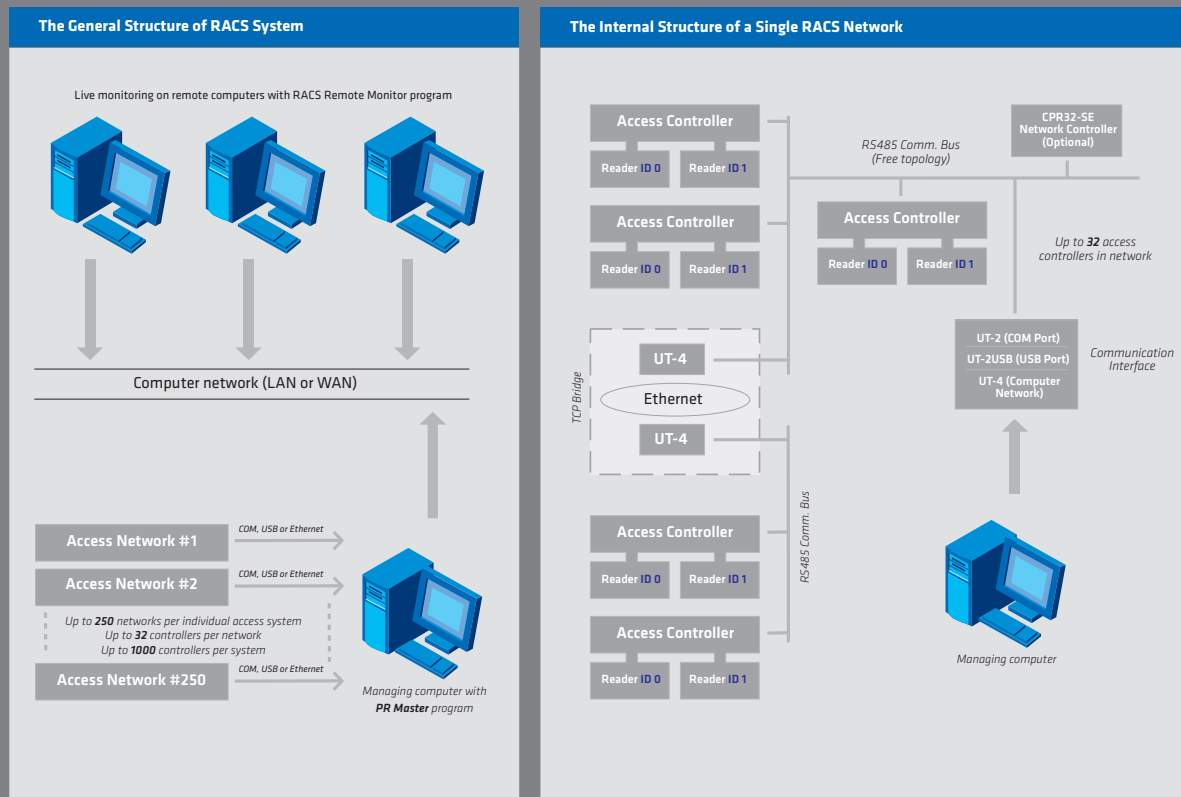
The General Structure of RACS System

Live monitoring on remote computers with RACS Remote Monitor program

Computer network (LAN or WAN)

Access Network #1

COM, USB or Ethernet

Access Network #2

COM, USB or Ethernet

Up to **250** networks per individual access system
Up to **32** controllers per network
Up to **1000** controllers per system

Access Network #250

COM, USB or Ethernet

Managing computer with **PR Master** program

The Internal Structure of a Single RACS Network

Access Controller

Reader ID 0

Reader ID 1

RS485 Comm. Bus (Free topology)

CPR32-SE Network Controller (Optional)

Access Controller

Reader ID 0

Reader ID 1

Access Controller

Reader ID 0

Reader ID 1

Up to **32** access controllers in network

TCP Bridge

UT-4

Ethernet

UT-4

UT-2 (COM Port)

UT-2USB (USB Port)

UT-4 (Computer Network)

Communication Interface

RS485 Comm. Bus

Access Controller

Reader ID 0

Reader ID 1

Access Controller

Reader ID 0

Reader ID 1

Managing computer